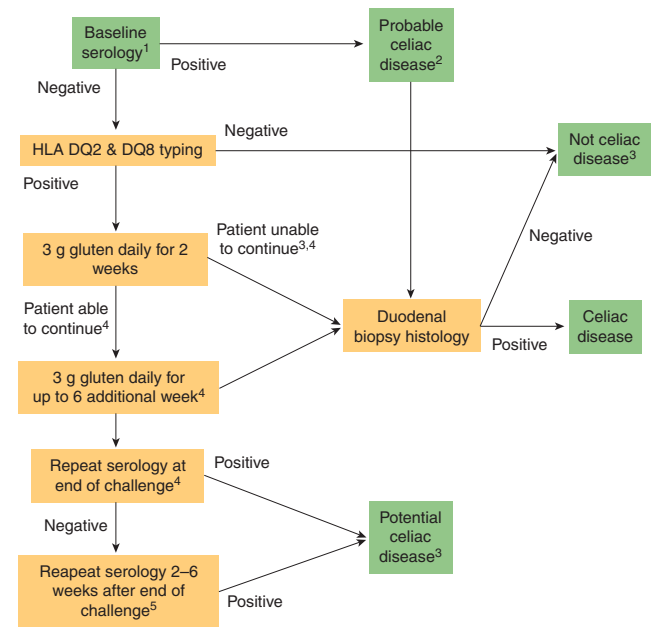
Baseline serology$^1$

Positive

Probable celiac disease$^2$

Negative

HLA DQ2 & DQ8 typing

Negative

Not celiac disease$^3$

Positive

3 g gluten daily for 2 weeks

Patient unable to continue$^{3,4}$

Negative

Patient able to continue$^4$

Duodenal biopsy histology

Celiac disease

Positive

3 g gluten daily for up to 6 additional week$^4$

Repeat serology at end of challenge$^4$

Positive

Negative

Potential celiac disease$^3$

Reapeat serology 2–6 weeks after end of challenge$^5$

Positive